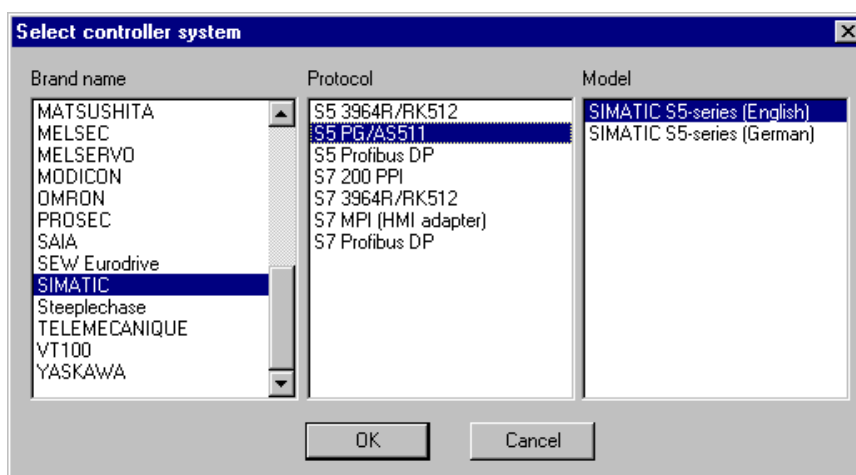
Select controller system

Brand name
MATSUSHITA
MELSEC
MELSERVO
MODICON
OMRON
PROSEC
SAIA
SEW Eurodrive
SIMATIC
Steeplechase
TELEMECANIQUE
VT100
YASKAWA

Protocol
S5 3964R/RK512
S5 PG/AS511
S5 Profibus DP
S7 200 PPI
S7 3964R/RK512
S7 MPI (HMI adapter)
S7 Profibus DP

Model
SIMATIC S5-series (English)
SIMATIC S5-series (German)

OK
Cancel